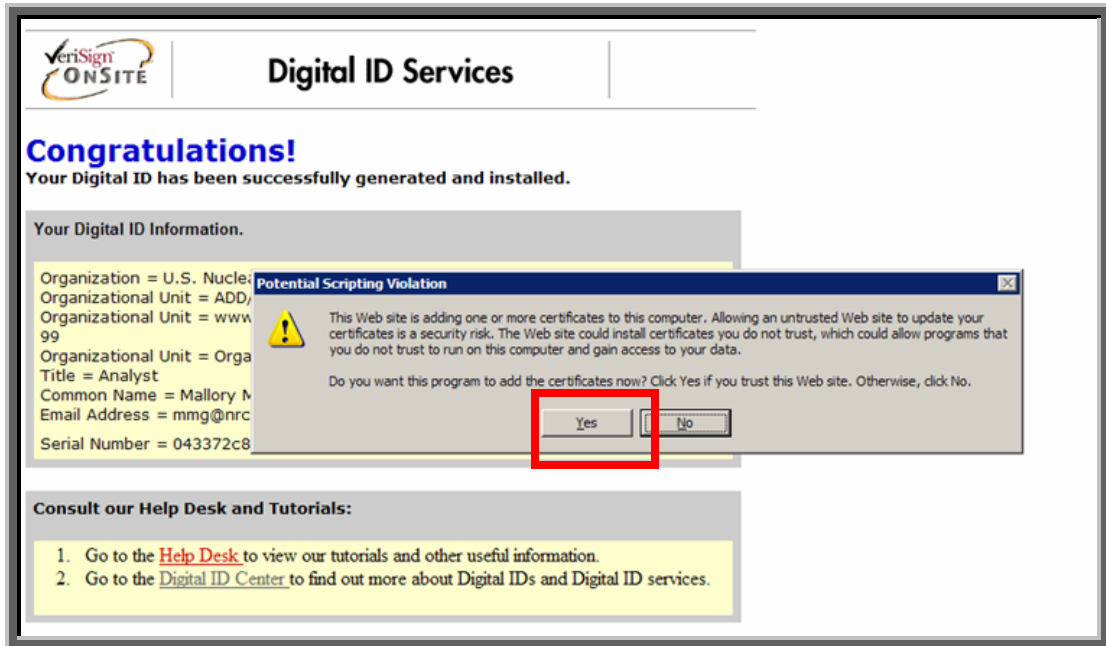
VeriSign OnSite

Digital ID Services

Congratulations!
Your Digital ID has been successfully generated and installed.

Your Digital ID Information.

Organization = U.S. Nucle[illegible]
Organizational Unit = ADD/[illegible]
Organizational Unit = www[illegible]
99
Organizational Unit = Orga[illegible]
Title = Analyst
Common Name = Mallory M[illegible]
Email Address = mmg@nrc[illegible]
Serial Number = 043372c8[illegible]

Potential Scripting Violation

This Web site is adding one or more certificates to this computer. Allowing an untrusted Web site to update your certificates is a security risk. The Web site could install certificates you do not trust, which could allow programs that you do not trust to run on this computer and gain access to your data.

Do you want this program to add the certificates now? Click Yes if you trust this Web site. Otherwise, click No.

Yes No

Consult our Help Desk and Tutorials:

1. Go to the Help Desk to view our tutorials and other useful information.
2. Go to the Digital ID Center to find out more about Digital IDs and Digital ID services.